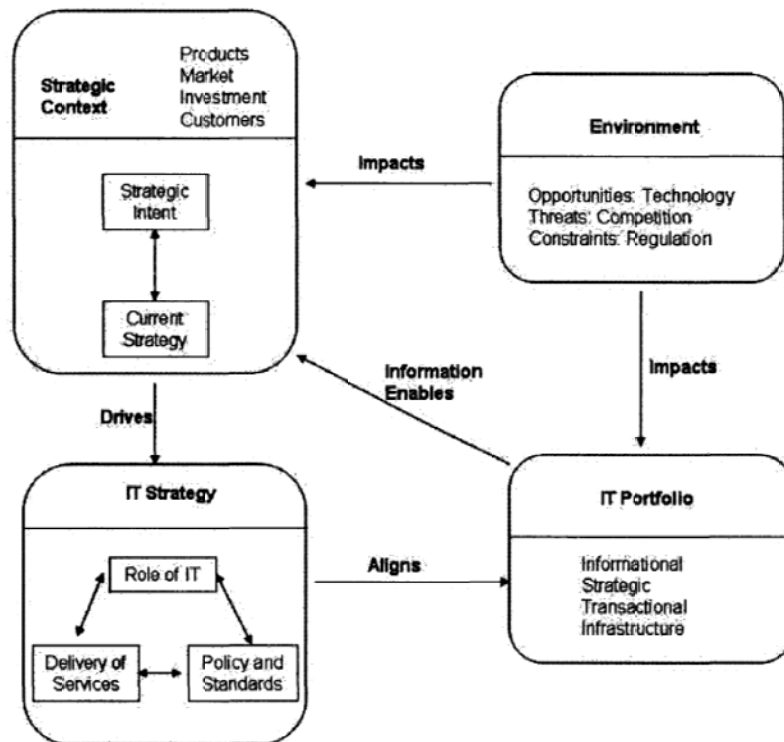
Strategic Context

Products
Market
Investment
Customers

Strategic Intent

Current Strategy

Impacts

Environment

Opportunities: Technology
Threats: Competition
Constraints: Regulation

Information Enables

Impacts

Drives

IT Strategy

Role of IT

Delivery of Services

Policy and Standards

Aligns

IT Portfolio

Informational
Strategic
Transactional
Infrastructure